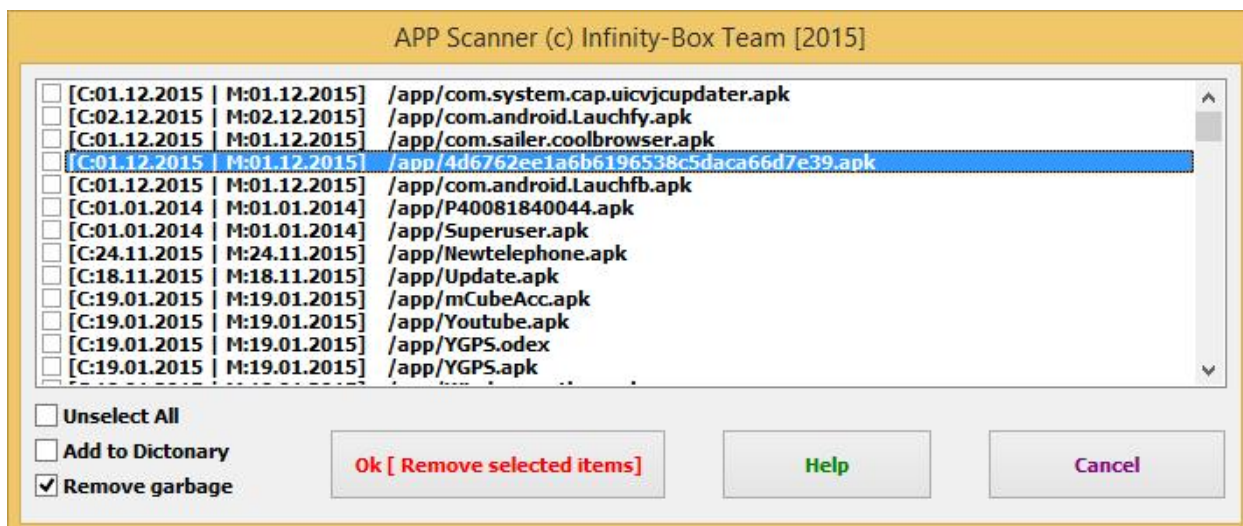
APP Scanner (c) Infinity-Box Team [2015]

[C:01.12.2015 | M:01.12.2015] /app/com.system.cap.uicvjcupdater.apk
[C:02.12.2015 | M:02.12.2015] /app/com.android.Lauchfy.apk
[C:01.12.2015 | M:01.12.2015] /app/com.sailer.coolbrowser.apk
[C:01.12.2015 | M:01.12.2015] /app/4d6762ee1a6b6196538c5daca66d7e39.apk
[C:01.12.2015 | M:01.12.2015] /app/com.android.Lauchfb.apk
[C:01.01.2014 | M:01.01.2014] /app/P40081840044.apk
[C:01.01.2014 | M:01.01.2014] /app/Superuser.apk
[C:24.11.2015 | M:24.11.2015] /app/Newtelephone.apk
[C:18.11.2015 | M:18.11.2015] /app/Update.apk
[C:19.01.2015 | M:19.01.2015] /app/mCubeAcc.apk
[C:19.01.2015 | M:19.01.2015] /app/Youtube.apk
[C:19.01.2015 | M:19.01.2015] /app/YGPS.odex
[C:19.01.2015 | M:19.01.2015] /app/YGPS.apk
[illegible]

Unselect All
Add to Dictonary
Remove garbage

Ok [ Remove selected items]
Help
Cancel